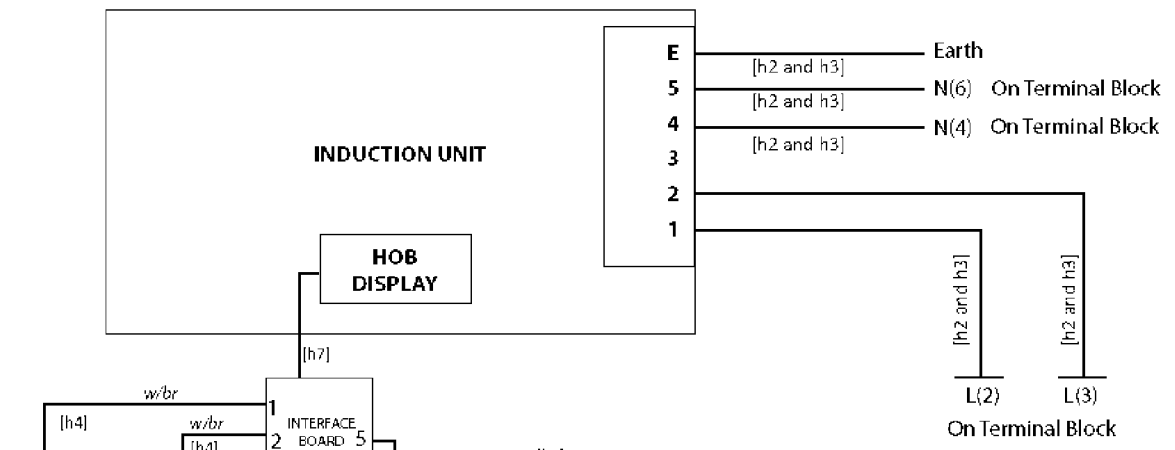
INDUCTION UNIT

HOB DISPLAY

E
5
4
3
2
1

[h2 and h3]
[h2 and h3]
[h2 and h3]

Earth
N(6) On Terminal Block
N(4) On Terminal Block

[h2 and h3]
[h2 and h3]

L(2)
L(3)
On Terminal Block

[h7]

w/br
[h4]
w/br
[h4]

1
2
INTERFACE BOARD
5